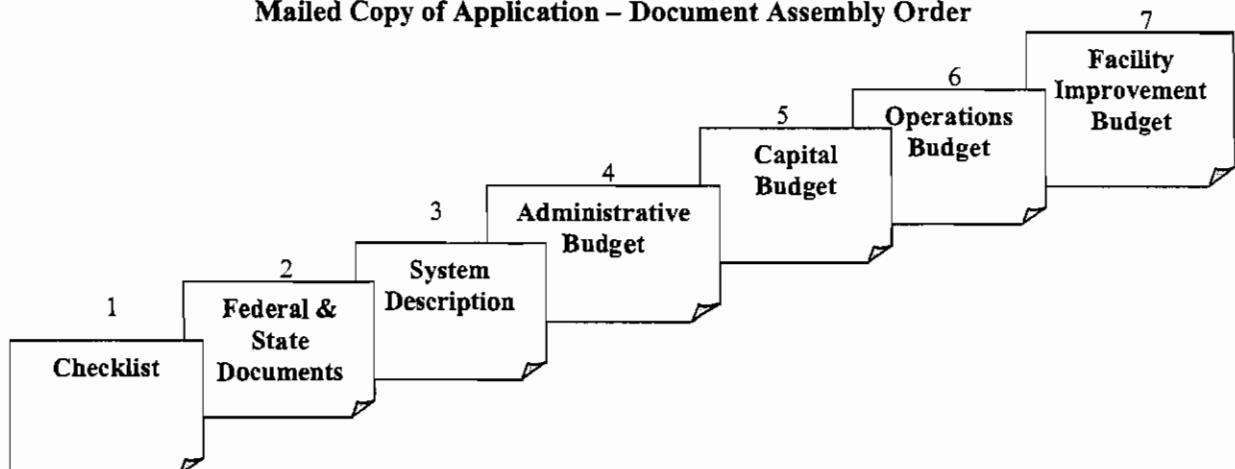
Mailed Copy of Application – Document Assembly Order

1
Checklist

2
Federal & State Documents

3
System Description

4
Administrative Budget

5
Capital Budget

6
Operations Budget

7
Facility Improvement Budget